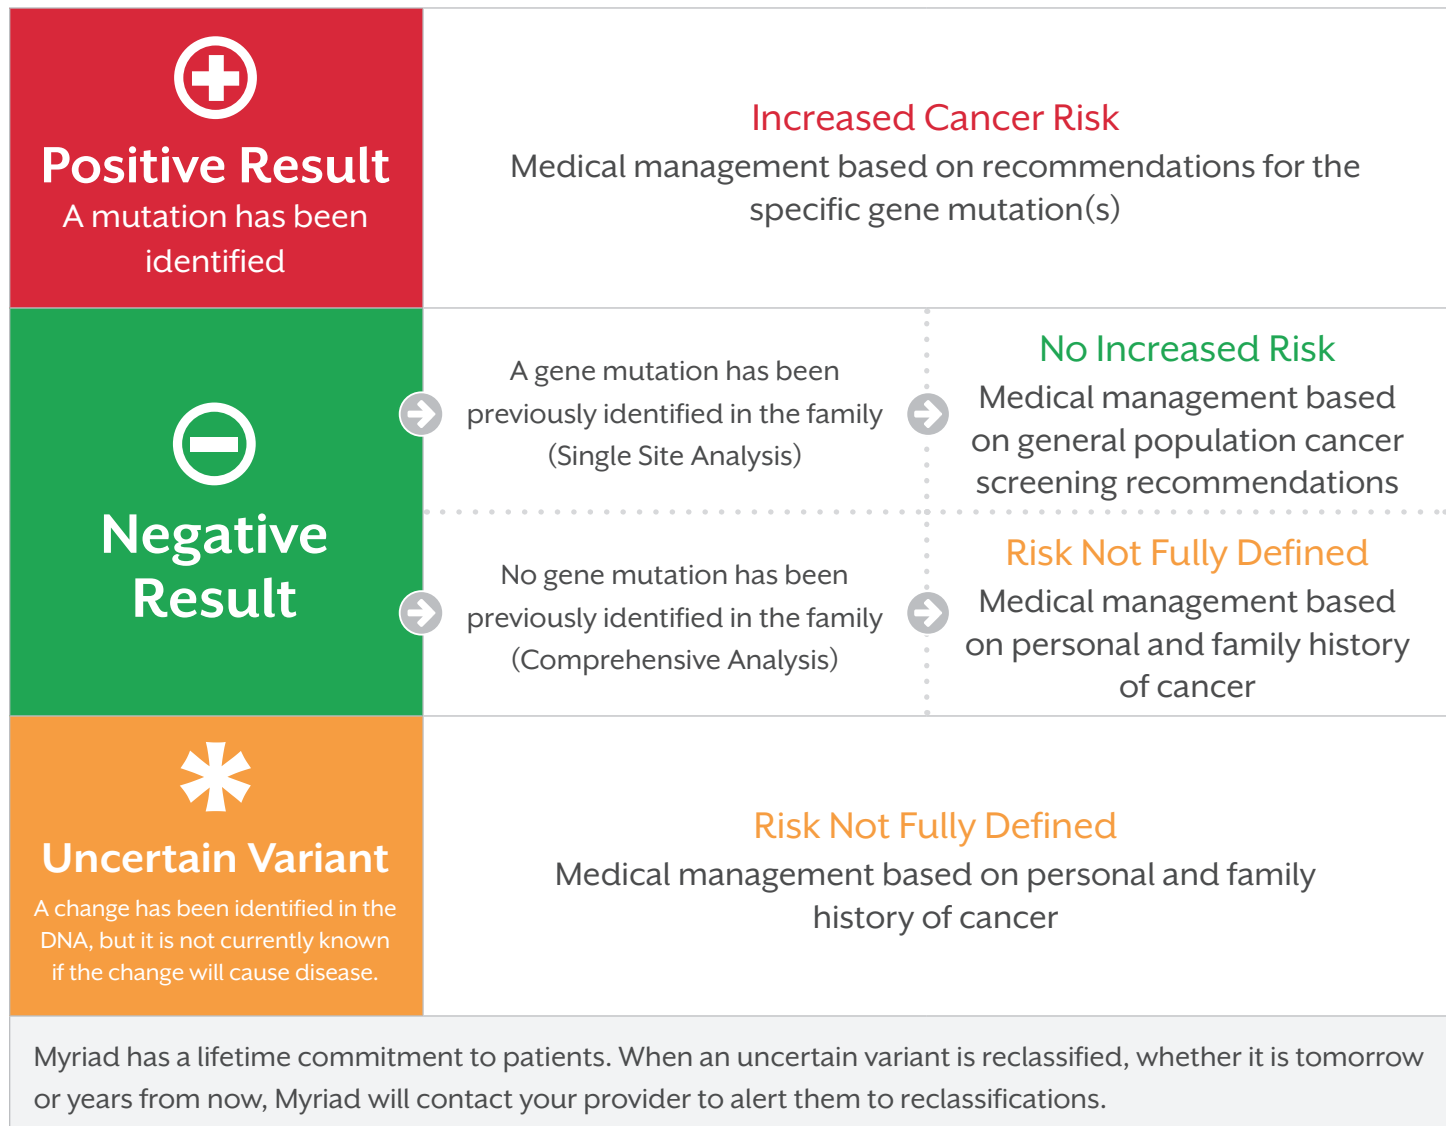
Positive Result
A mutation has been identified

Increased Cancer Risk
Medical management based on recommendations for the specific gene mutation(s)

Negative Result

A gene mutation has been previously identified in the family (Single Site Analysis)

No Increased Risk
Medical management based on general population cancer screening recommendations

No gene mutation has been previously identified in the family (Comprehensive Analysis)

Risk Not Fully Defined
Medical management based on personal and family history of cancer

Uncertain Variant
A change has been identified in the DNA, but it is not currently known if the change will cause disease.

Risk Not Fully Defined
Medical management based on personal and family history of cancer

Myriad has a lifetime commitment to patients. When an uncertain variant is reclassified, whether it is tomorrow or years from now, Myriad will contact your provider to alert them to reclassifications.